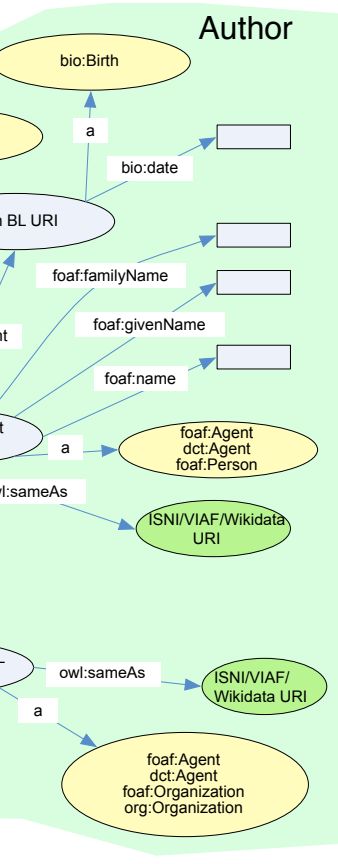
Author

bio:Birth

a

bio:date

n BL URI

foaf:familyName

nt

foaf:givenName

foaf:name

t

a

foaf:Agent
dct:Agent
foaf:Person

owl:sameAs

ISNI/VIAF/Wikidata URI

owl:sameAs

ISNI/VIAF/ Wikidata URI

a

foaf:Agent
dct:Agent
foaf:Organization
org:Organization